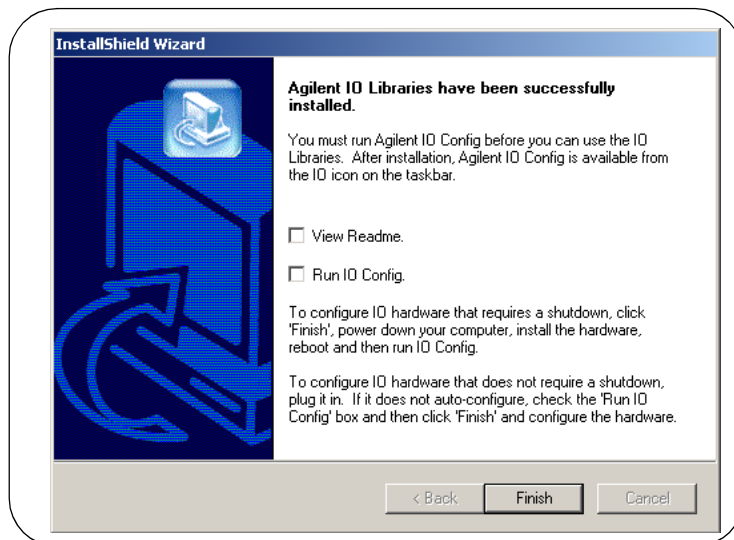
InstallShield Wizard

Agilent IO Libraries have been successfully installed.

You must run Agilent IO Config before you can use the IO Libraries. After installation, Agilent IO Config is available from the IO icon on the taskbar.

View Readme.

Run IO Config.

To configure IO hardware that requires a shutdown, click 'Finish', power down your computer, install the hardware, reboot and then run IO Config.

To configure IO hardware that does not require a shutdown, plug it in. If it does not auto-configure, check the 'Run IO Config' box and then click 'Finish' and configure the hardware.

< Back
Finish
Cancel